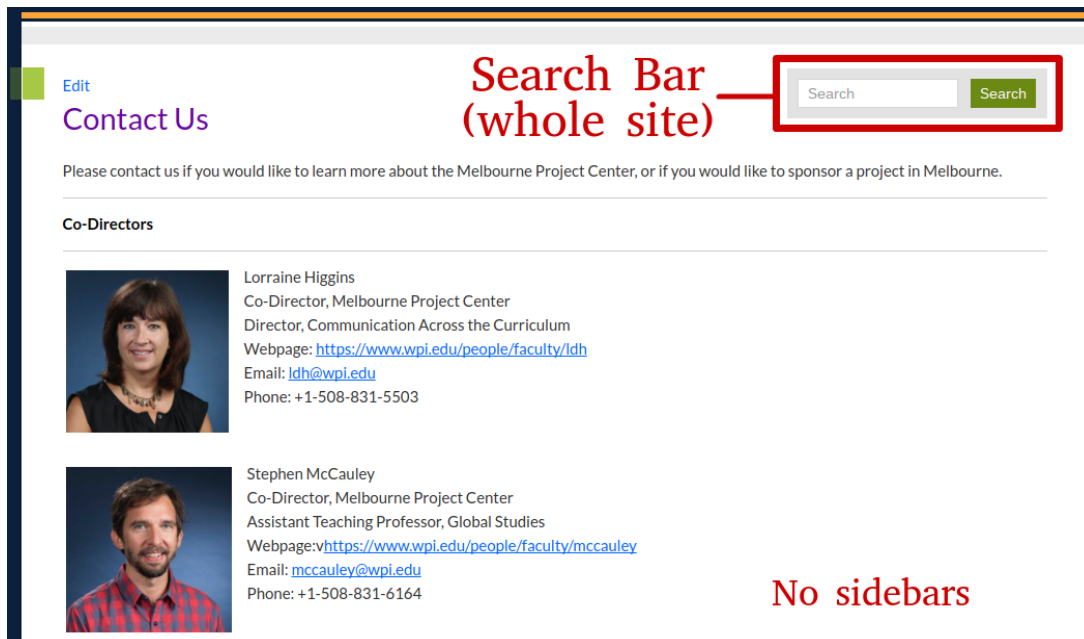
Edit

Contact Us

Search Bar (whole site)

Search

Search

Please contact us if you would like to learn more about the Melbourne Project Center, or if you would like to sponsor a project in Melbourne.

Co-Directors

Lorraine Higgins
Co-Director, Melbourne Project Center
Director, Communication Across the Curriculum
Webpage: https://www.wpi.edu/people/faculty/ldh
Email: ldh@wpi.edu
Phone: +1-508-831-5503

Stephen McCauley
Co-Director, Melbourne Project Center
Assistant Teaching Professor, Global Studies
Webpage:vhttps://www.wpi.edu/people/faculty/mccauley
Email: mccauley@wpi.edu
Phone: +1-508-831-6164

No sidebars